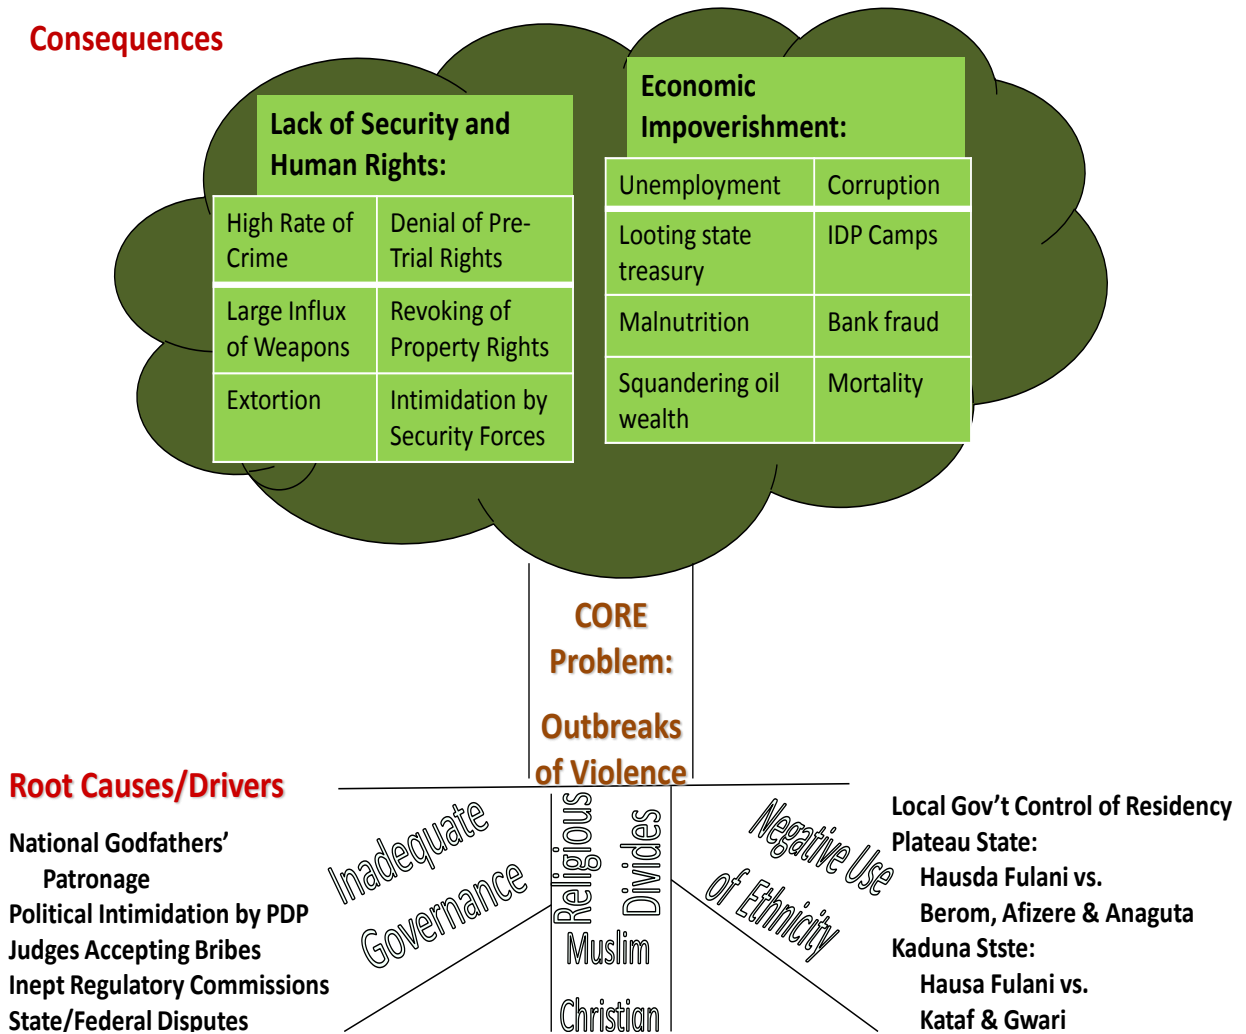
Consequences

Lack of Security and Human Rights:

| High Rate of Crime | Denial of Pre-Trial Rights |
|---|---|
| Large Influx of Weapons | Revoking of Property Rights |
| Extortion | Intimidation by Security Forces |

Economic Impoverishment:

| Unemployment | Corruption |
|---|---|
| Looting state treasury | IDP Camps |
| Malnutrition | Bank fraud |
| Squandering oil wealth | Mortality |

CORE Problem:

Outbreaks of Violence

Root Causes/Drivers

National Godfathers' Patronage
Political Intimidation by PDP
Judges Accepting Bribes
Inept Regulatory Commissions
State/Federal Disputes

Inadequate Governance

Religious Divides
Muslim
Christian

Negative Use of Ethnicity

Local Gov't Control of Residency
Plateau State:
Hausda Fulani vs.
Berom, Afizere & Anaguta
Kaduna Stste:
Hausa Fulani vs.
Kataf & Gwari